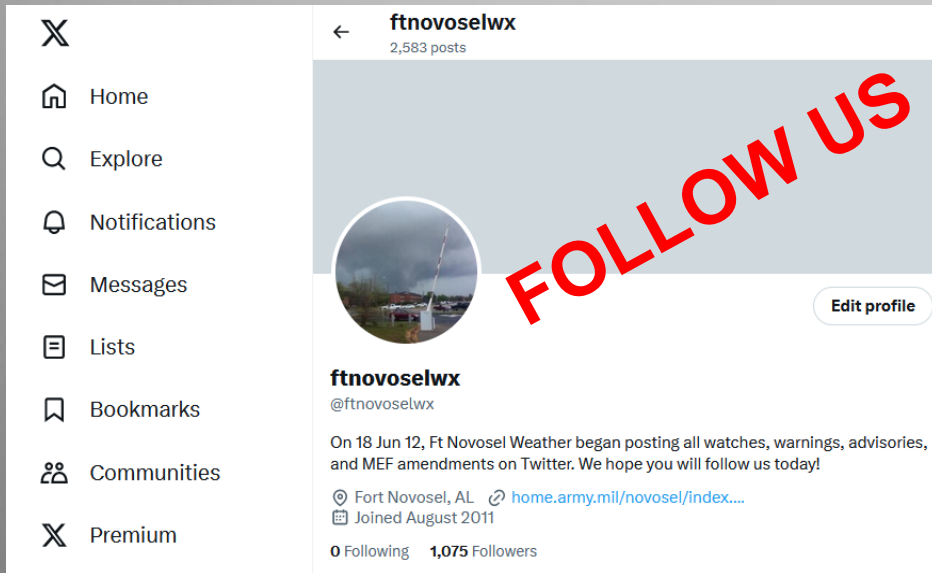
X

Home

Explore

Notifications

Messages

Lists

Bookmarks

Communities

Premium

ftnovoselwx
2,583 posts

FOLLOW US

Edit profile

ftnovoselwx
@ftnovoselwx

On 18 Jun 12, Ft Novosel Weather began posting all watches, warnings, advisories, and MEF amendments on Twitter. We hope you will follow us today!

Fort Novosel, AL home.army.mil/novosel/index....
Joined August 2011

0 Following 1,075 Followers